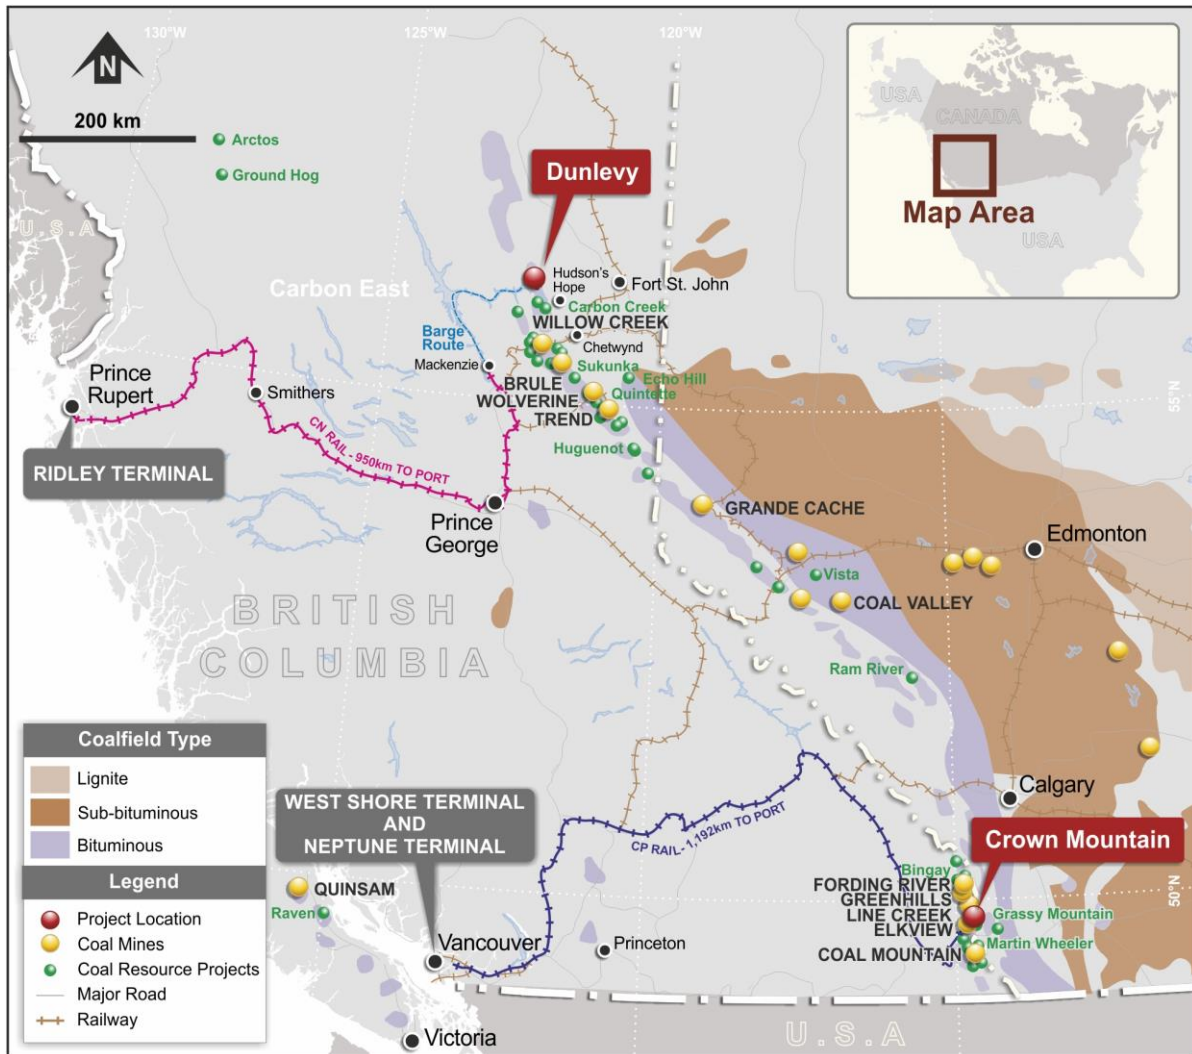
130°W
125°W
120°W
N
200 km
Arctos
Ground Hog
U.S.A
Dunlevy
USA
CANADA
Map Area
USA
Hudson's Hope
Fort St. John
Carbon East
Carbon Creek
WILLOW CREEK
Barge Route
Chetwynd
Mackenzie
Sukunka
Prince Rupert
Smithers
BRULE
Echo Hill
WOLVERINE
Quintette
TREND
55°N
CN RAIL - 950km TO PORT
Huguenot
RIDLEY TERMINAL
Prince George
GRANDE CACHE
Edmonton
Vista
COAL VALLEY
BRITISH
COLUMBIA
Ram River
Coalfield Type
Lignite
Sub-bituminous
Bituminous
WEST SHORE TERMINAL AND NEPTUNE TERMINAL
Calgary
CP RAIL - 1,192km TO PORT
Crown Mountain
Legend
QUINSAM
Bingay
FORDING RIVER
50°N
GREENHILLS
Raven
LINE CREEK
Grassy Mountain
ELKVIEW
Project Location
Coal Mines
Vancouver
Princeton
Martin Wheeler
Coal Resource Projects
COAL MOUNTAIN
Major Road
Railway
U.S.A
Victoria